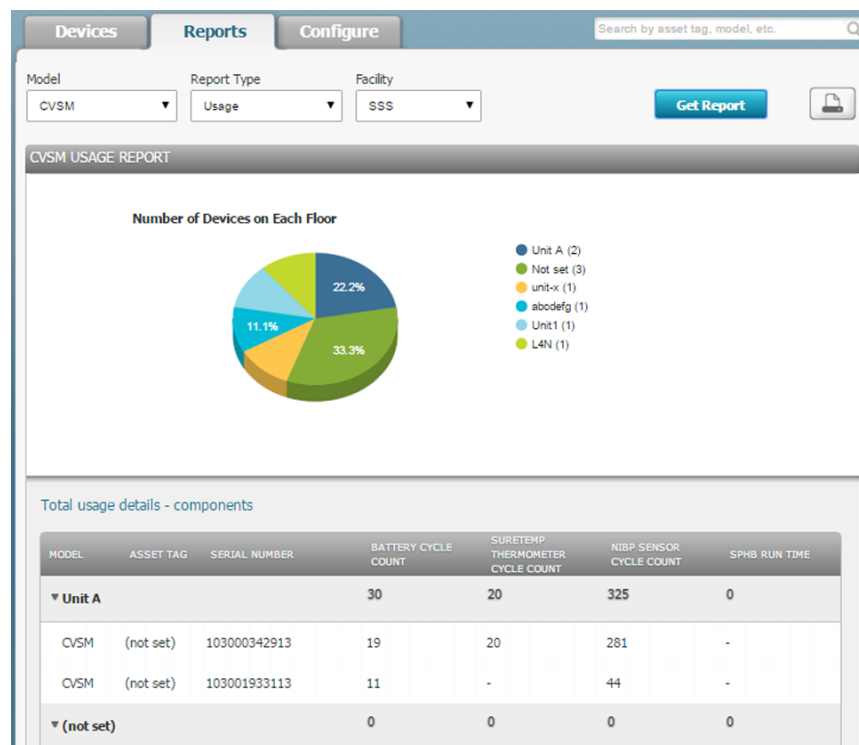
Devices Reports Configure

Search by asset tag, model, etc.

Model
CVSM

Report Type
Usage

Facility
SSS

Get Report

CVSM USAGE REPORT

Number of Devices on Each Floor

22.2%
33.3%
11.1%

Unit A (2)
Not set (3)
unit-x (1)
abcdefg (1)
Unit1 (1)
L4N (1)

Total usage details - components

| MODEL | ASSET TAG | SERIAL NUMBER | BATTERY CYCLE COUNT | SURETEMP THERMOMETER CYCLE COUNT | NIBP SENSOR CYCLE COUNT | SPHB RUN TIME |
|---|---|---|---|---|---|---|
| ▾ Unit A | | | 30 | 20 | 325 | 0 |
| CVSM | (not set) | 103000342913 | 19 | 20 | 281 | - |
| CVSM | (not set) | 103001933113 | 11 | - | 44 | - |
| ▾ (not set) | | | 0 | 0 | 0 | 0 |